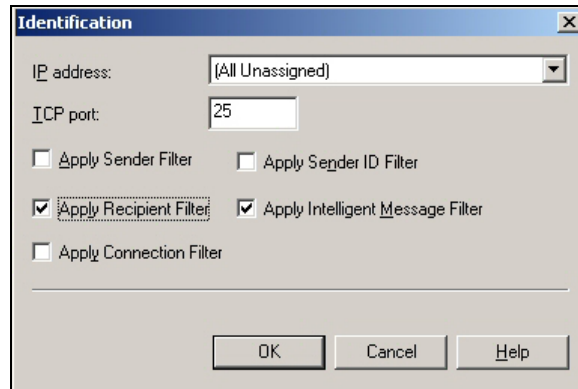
Identification

IP address: (All Unassigned)

TCP port: 25

Apply Sender Filter

Apply Sender ID Filter

Apply Recipient Filter

Apply Intelligent Message Filter

Apply Connection Filter

OK

Cancel

Help